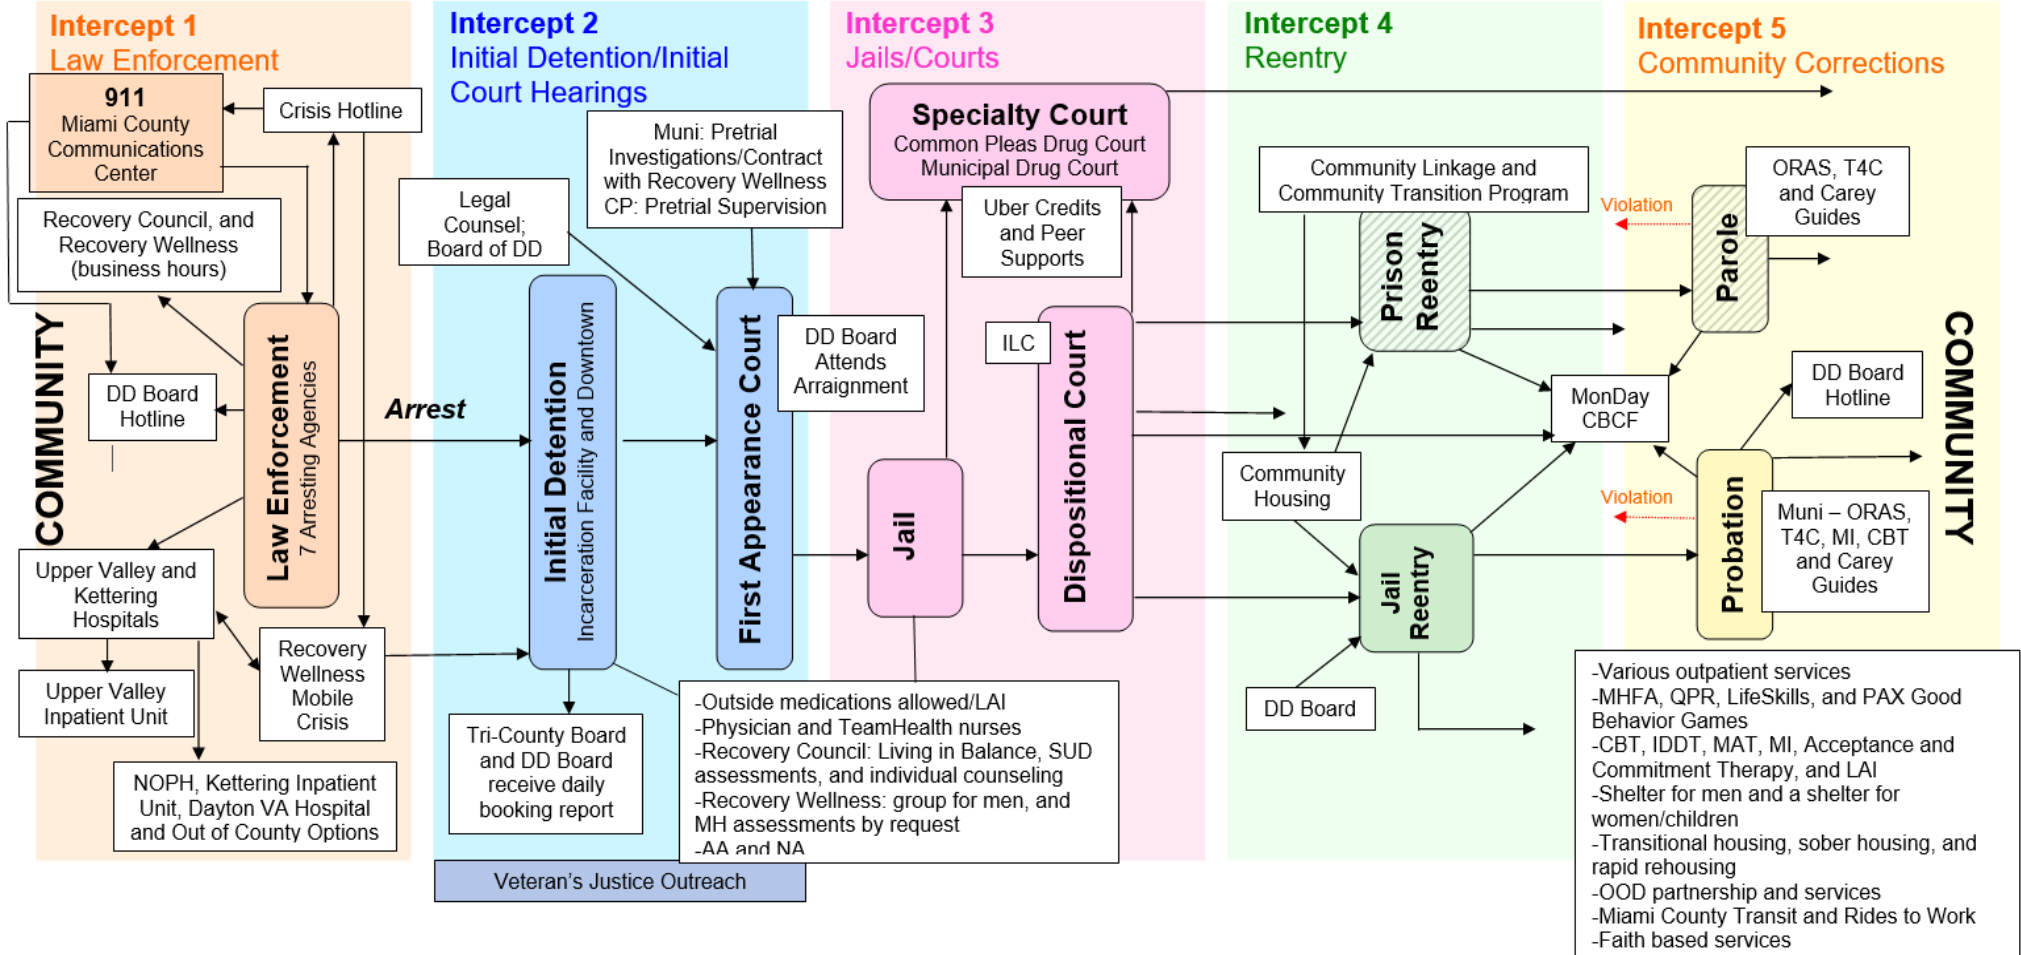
Intercept 1
Law Enforcement

Intercept 2
Initial Detention/Initial Court Hearings

Intercept 3
Jails/Courts

Intercept 4
Reentry

Intercept 5
Community Corrections

911
Miami County Communications Center

Crisis Hotline

Recovery Council, and Recovery Wellness (business hours)

COMMUNITY

DD Board Hotline

Law Enforcement
7 Arresting Agencies

Arrest

Upper Valley and Kettering Hospitals

Upper Valley Inpatient Unit

Recovery Wellness Mobile Crisis

NOPH, Kettering Inpatient Unit, Dayton VA Hospital and Out of County Options

Legal Counsel; Board of DD

Muni: Pretrial Investigations/Contract with Recovery Wellness
CP: Pretrial Supervision

Initial Detention
Incarceration Facility and Downtown

First Appearance Court

DD Board Attends Arraignment

Tri-County Board and DD Board receive daily booking report

Veteran's Justice Outreach

Specialty Court
Common Pleas Drug Court
Municipal Drug Court

Uber Credits and Peer Supports

ILC

Jail

Dispositional Court

-Outside medications allowed/LAI
-Physician and TeamHealth nurses
-Recovery Council: Living in Balance, SUD assessments, and individual counseling
-Recovery Wellness: group for men, and MH assessments by request
-AA and NA

Community Linkage and Community Transition Program

Prison Reentry

Community Housing

Jail Reentry

DD Board

ORAS, T4C and Carey Guides

Violation

Parole

MonDay CBCF

DD Board Hotline

Violation

Probation

Muni – ORAS, T4C, MI, CBT and Carey Guides

COMMUNITY

-Various outpatient services
-MHFA, QPR, LifeSkills, and PAX Good Behavior Games
-CBT, IDDT, MAT, MI, Acceptance and Commitment Therapy, and LAI
-Shelter for men and a shelter for women/children
-Transitional housing, sober housing, and rapid rehousing
-OOD partnership and services
-Miami County Transit and Rides to Work
-Faith based services